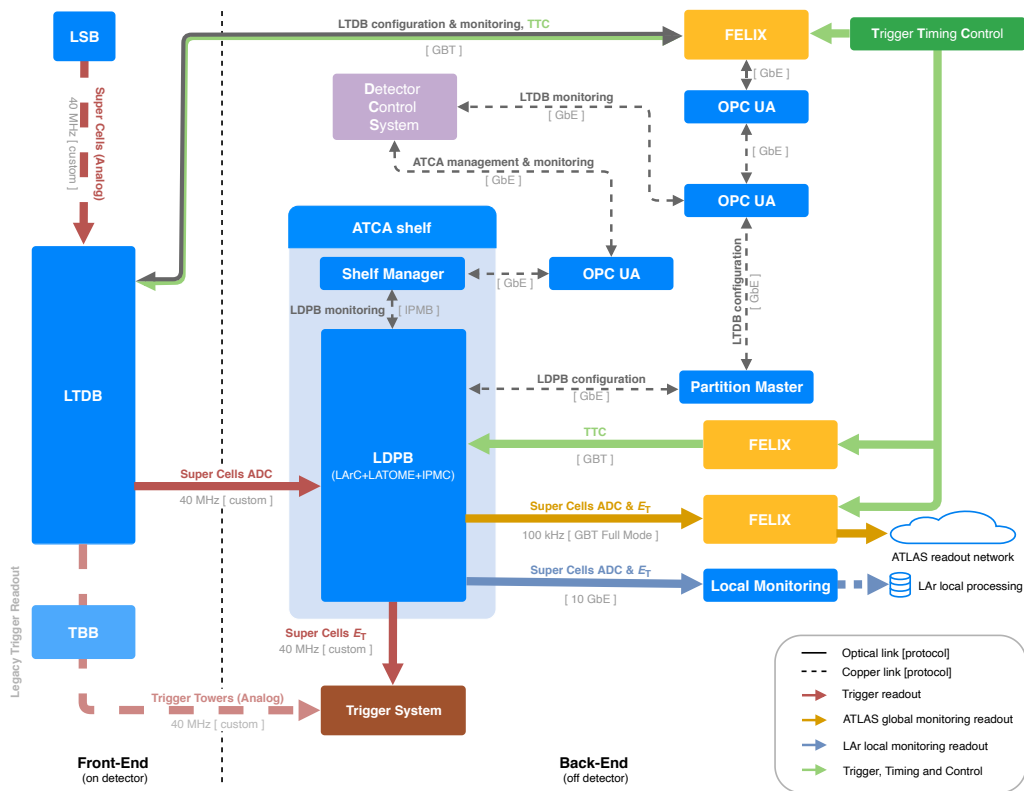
LSB

Super Cells (Analog)
40 MHz [ custom ]

LTDB configuration & monitoring, TTC
[ GBT ]

FELIX

Trigger Timing Control

[ GbE ]

Detector Control System

LTDB monitoring
[ GbE ]

OPC UA

[ GbE ]

ATCA management & monitoring
[ GbE ]

OPC UA

ATCA shelf

Shelf Manager

[ GbE ]

OPC UA

LTDB configuration
[ GbE ]

LDPB monitoring
[ IPMB ]

LTDB

LDPB configuration
[ GbE ]

Partition Master

LDPB
(LArC+LATOME+IPMC)

TTC
[ GBT ]

FELIX

Super Cells ADC
40 MHz [ custom ]

Super Cells ADC & $E_T$
100 kHz [ GBT Full Mode ]

FELIX

ATLAS readout network

Super Cells ADC & $E_T$
[ 10 GbE ]

Local Monitoring

LAr local processing

Legacy Trigger Readout

TBB

Super Cells $E_T$
40 MHz [ custom ]

Optical link [protocol]
Copper link [protocol]
Trigger readout
ATLAS global monitoring readout
LAr local monitoring readout
Trigger, Timing and Control

Trigger Towers (Analog)
40 MHz [ custom ]

Trigger System

Front-End
(on detector)

Back-End
(off detector)